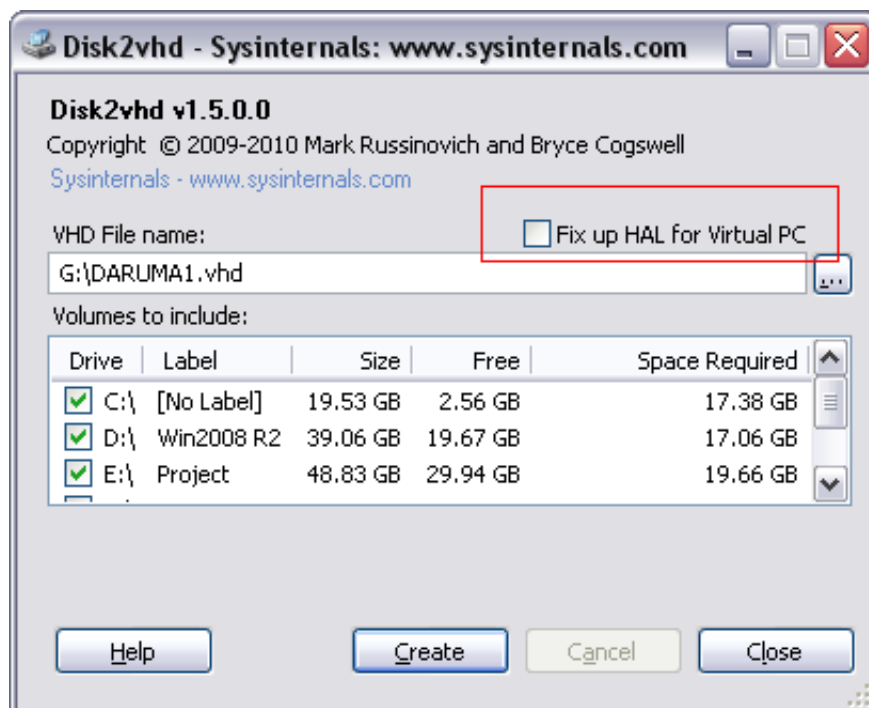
Disk2vhd - Sysinternals: www.sysinternals.com

Disk2vhd v1.5.0.0
Copyright © 2009-2010 Mark Russinovich and Bryce Cogswell
Sysinternals - www.sysinternals.com

VHD File name:
Fix up HAL for Virtual PC
G:\DARUMA1.vhd
...
Volumes to include:

| Drive | Label | Size | Free | Space Required |
|---|---|---|---|---|
| C:\ | [No Label] | 19.53 GB | 2.56 GB | 17.38 GB |
| D:\ | Win2008 R2 | 39.06 GB | 19.67 GB | 17.06 GB |
| E:\ | Project | 48.83 GB | 29.94 GB | 19.66 GB |

Help
Create
Cancel
Close